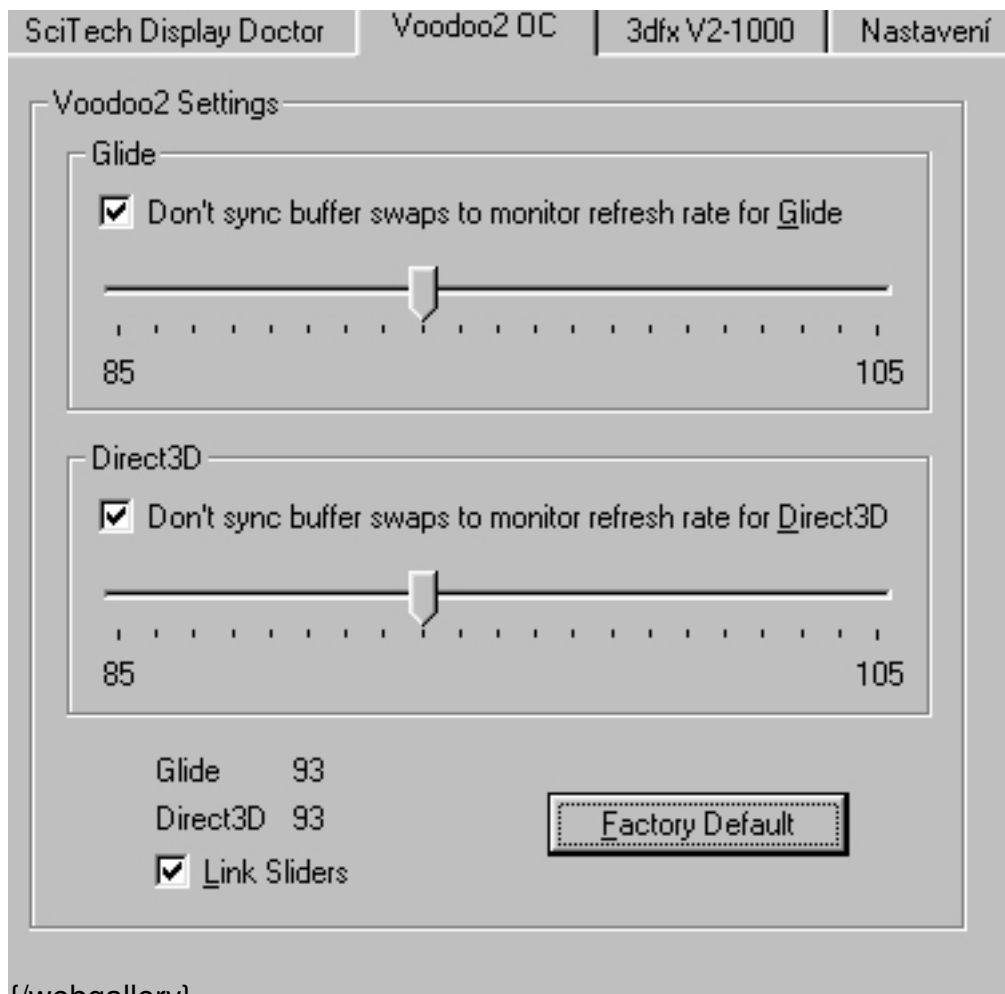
SciTech Display Doctor | Voodoo2 OC | 3dfx V2-1000 | Nastavení

Voodoo2 Settings

Glide

Don't sync buffer swaps to monitor refresh rate for Glide

85

105

Direct3D

Don't sync buffer swaps to monitor refresh rate for Direct3D

85

105

Glide 93

Direct3D 93

Link Sliders

Factory Default

{/webgallery}